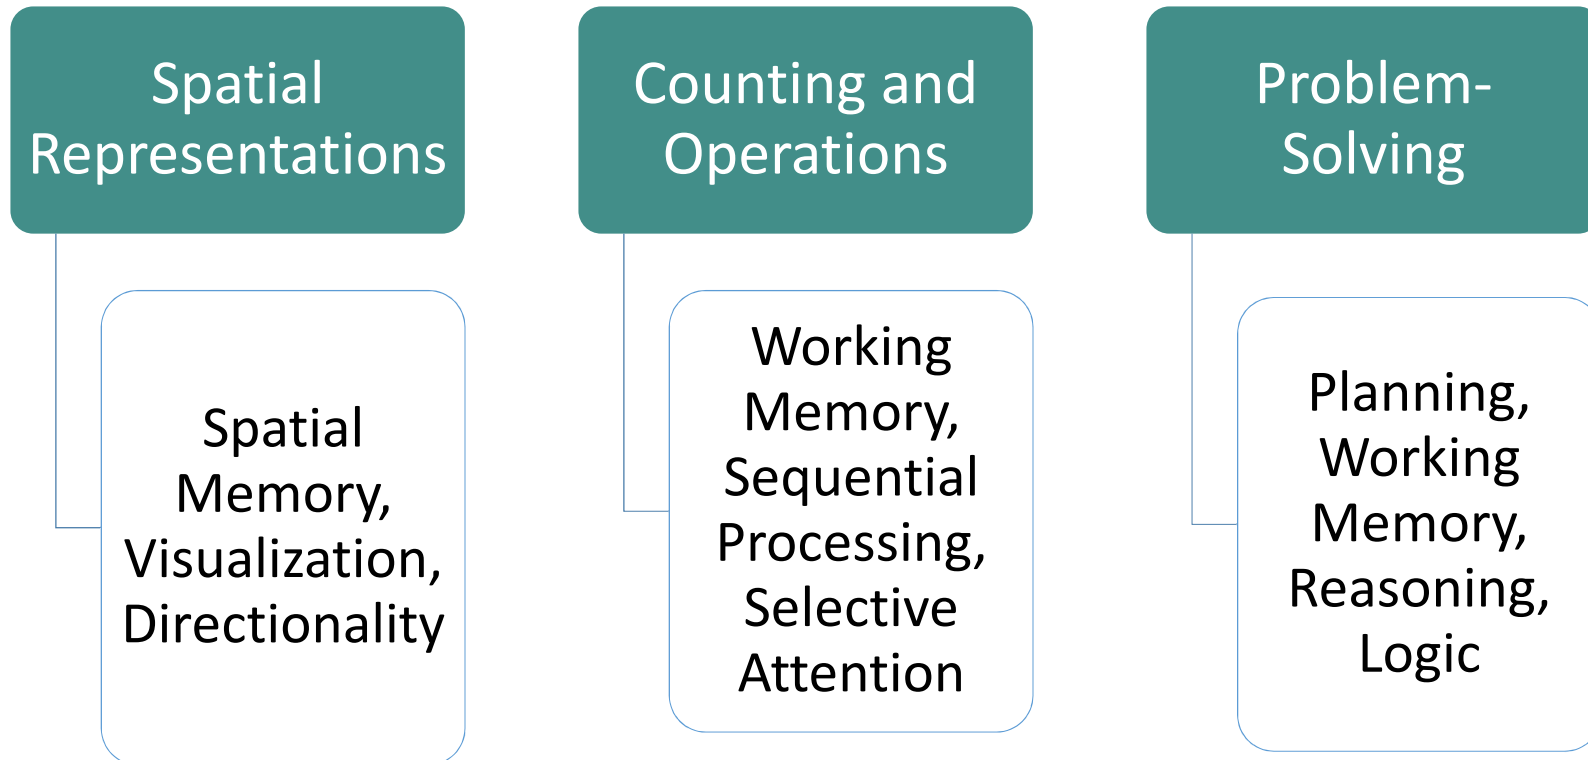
Spatial Representations

Spatial Memory, Visualization, Directionality

Counting and Operations

Working Memory, Sequential Processing, Selective Attention

Problem-Solving

Planning, Working Memory, Reasoning, Logic